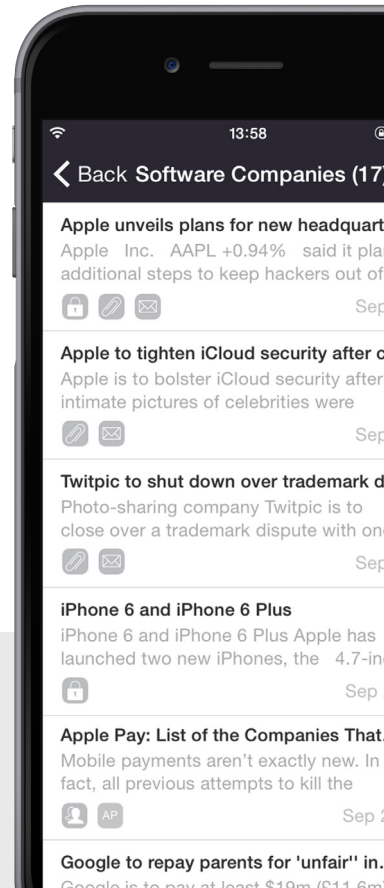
13:58

Back Software Companies (17)

Apple unveils plans for new headquart
Apple Inc. AAPL +0.94% said it pla
additional steps to keep hackers out of
Sep

Apple to tighten iCloud security after c
Apple is to bolster iCloud security after
intimate pictures of celebrities were
Sep

Twitpic to shut down over trademark d
Photo-sharing company Twitpic is to
close over a trademark dispute with on
Sep

iPhone 6 and iPhone 6 Plus
iPhone 6 and iPhone 6 Plus Apple has
launched two new iPhones, the 4.7-in
Sep

Apple Pay: List of the Companies That
Mobile payments aren't exactly new. In
fact, all previous attempts to kill the
AP
Sep 2

Google to repay parents for 'unfair'' in
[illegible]